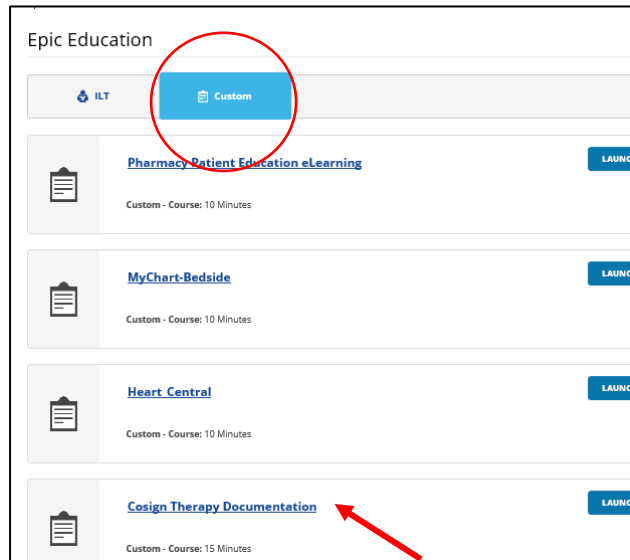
Epic Education

ILT

Custom

Pharmacy Patient Education eLearning

Custom - Course: 10 Minutes

LAUNC

MyChart-Bedside

Custom - Course: 10 Minutes

LAUNC

Heart Central

Custom - Course: 10 Minutes

LAUNC

Cosign Therapy Documentation

Custom - Course: 15 Minutes

LAUNC